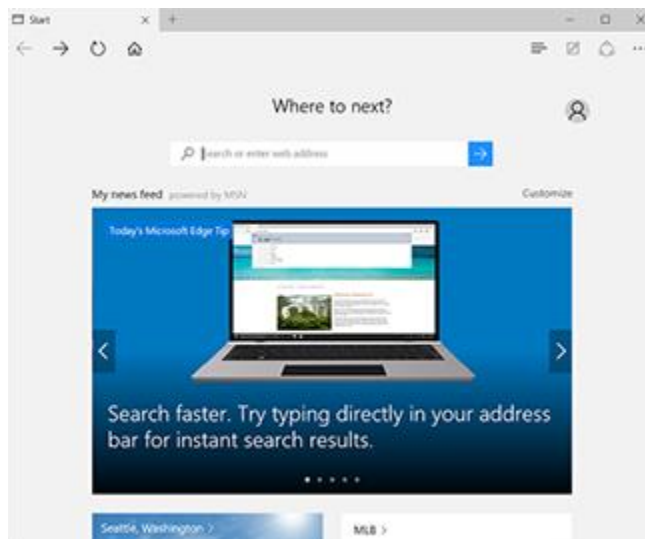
Start

Where to next?

Search or enter web address

My news feed powered by MSN

Customize

Today's Microsoft Edge Tip

Search faster. Try typing directly in your address bar for instant search results.

Seattle, Washington >

MLB >